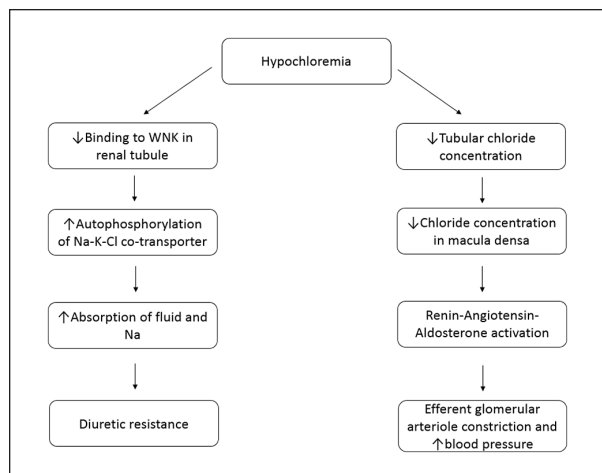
Hypochloremia

↓Binding to WNK in renal tubule

↑Autophosphorylation of Na-K-Cl co-transporter

↑Absorption of fluid and Na

Diuretic resistance

↓Tubular chloride concentration

↓Chloride concentration in macula densa

Renin-Angiotensin-Aldosterone activation

Efferent glomerular arteriole constriction and ↑blood pressure